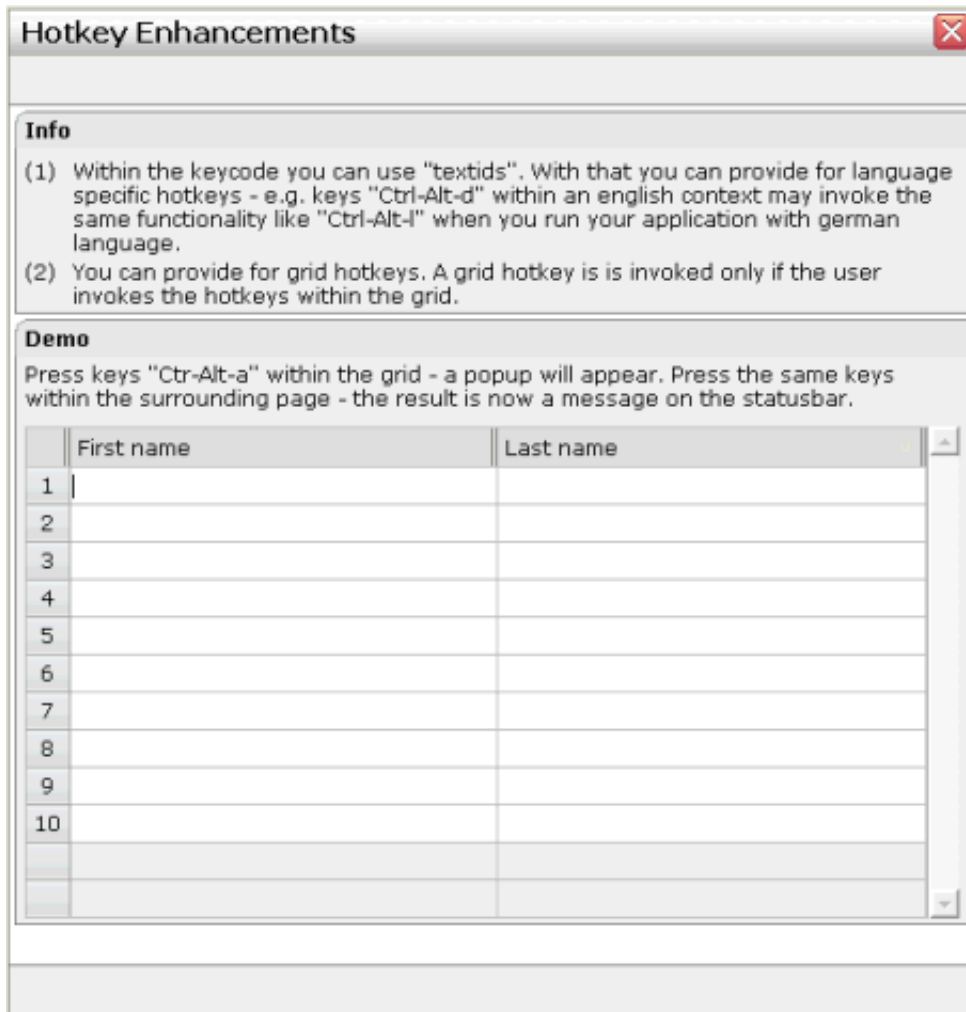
Hotkey Enhancements

Info

(1) Within the keycode you can use "textids". With that you can provide for language specific hotkeys - e.g. keys "Ctrl-Alt-d" within an english context may invoke the same functionality like "Ctrl-Alt-l" when you run your application with german language.

(2) You can provide for grid hotkeys. A grid hotkey is is invoked only if the user invokes the hotkeys within the grid.

Demo

Press keys "Ctr-Alt-a" within the grid - a popup will appear. Press the same keys within the surrounding page - the result is now a message on the statusbar.

| | First name | Last name |
|---|---|---|
| 1 | | |
| 2 | | |
| 3 | | |
| 4 | | |
| 5 | | |
| 6 | | |
| 7 | | |
| 8 | | |
| 9 | | |
| 10 | | |
| | | |
| | | |